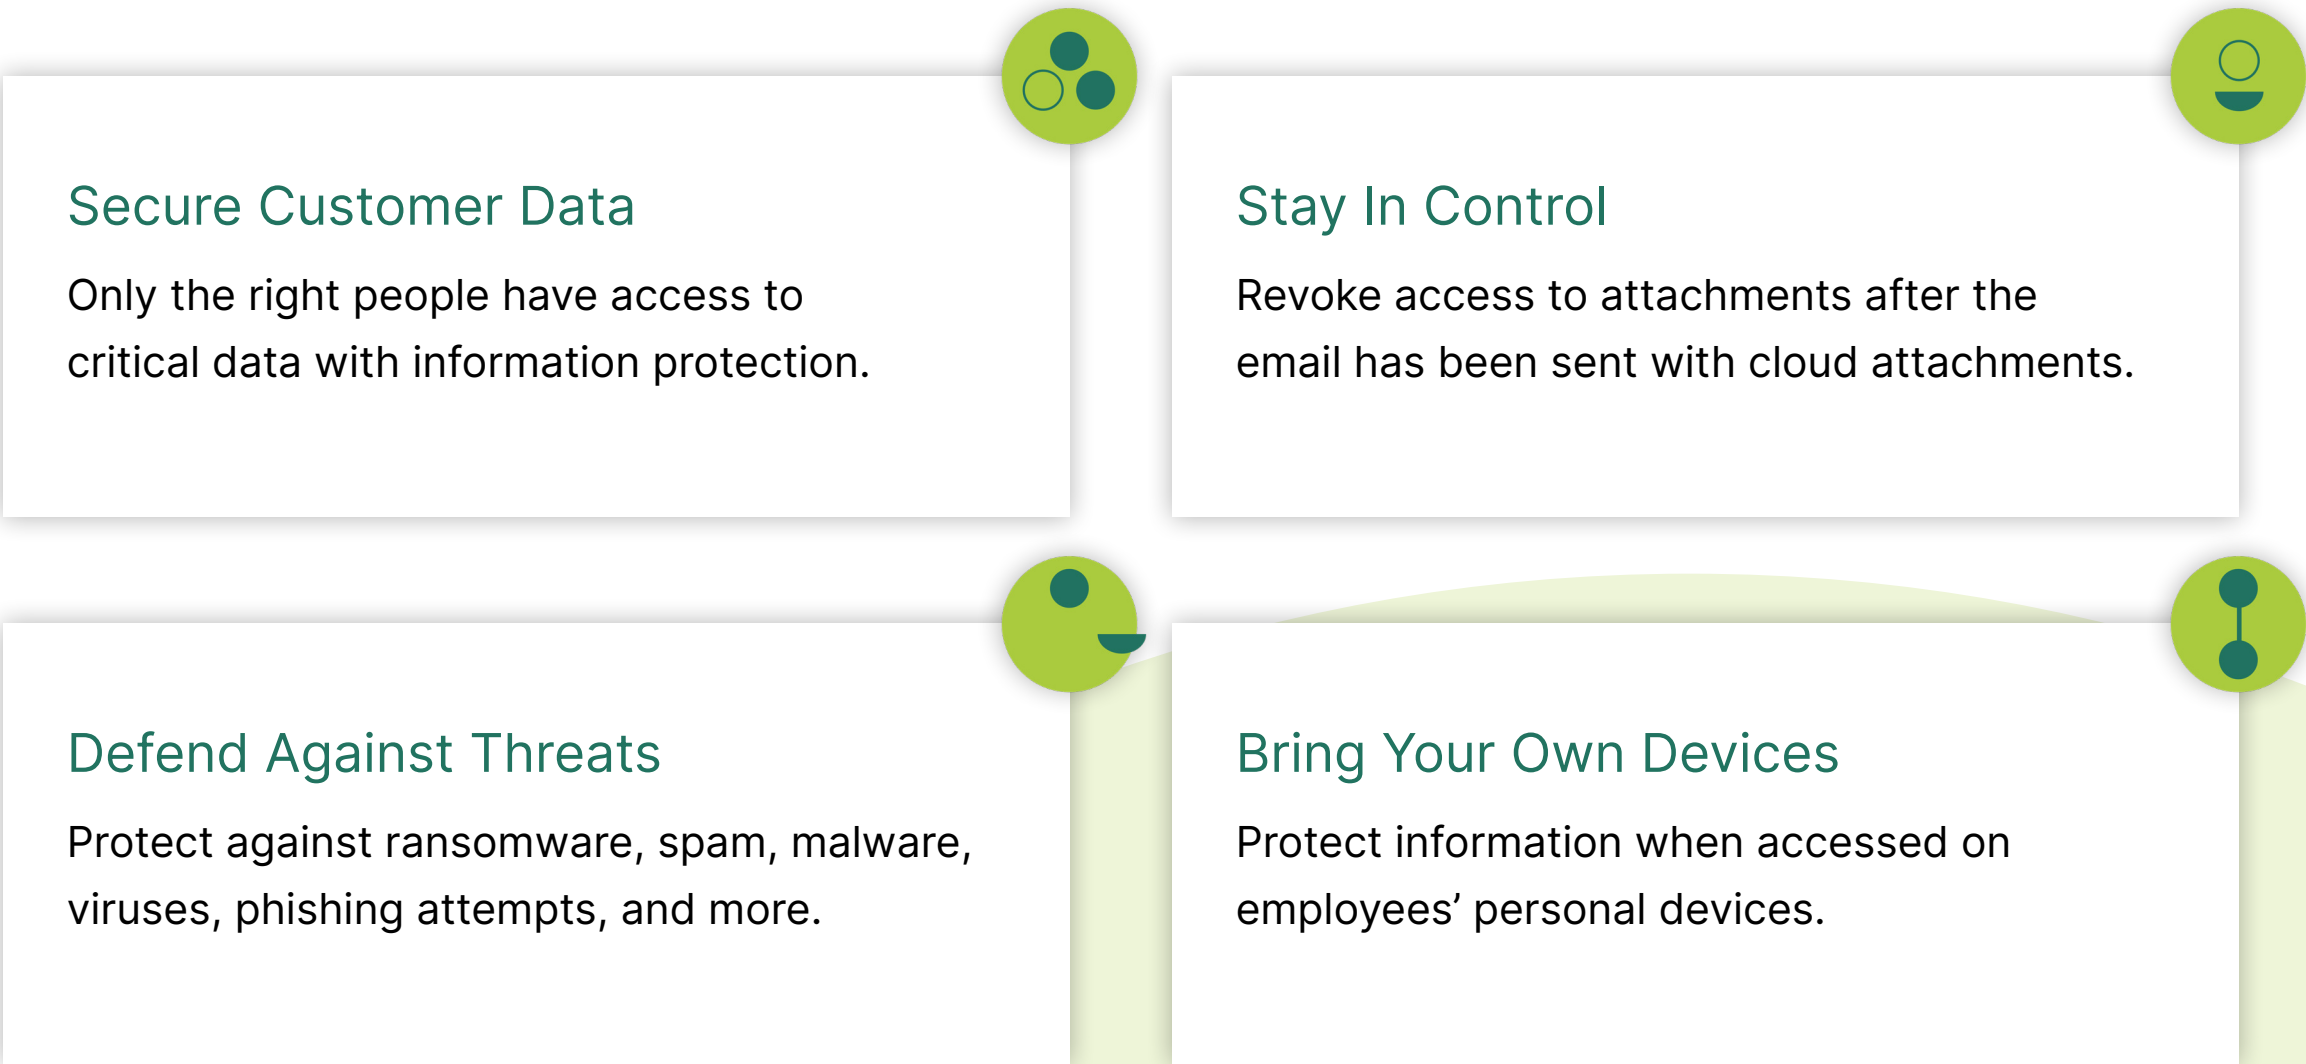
Secure Customer Data

Only the right people have access to critical data with information protection.

Stay In Control

Revoke access to attachments after the email has been sent with cloud attachments.

Defend Against Threats

Protect against ransomware, spam, malware, viruses, phishing attempts, and more.

Bring Your Own Devices

Protect information when accessed on employees’ personal devices.